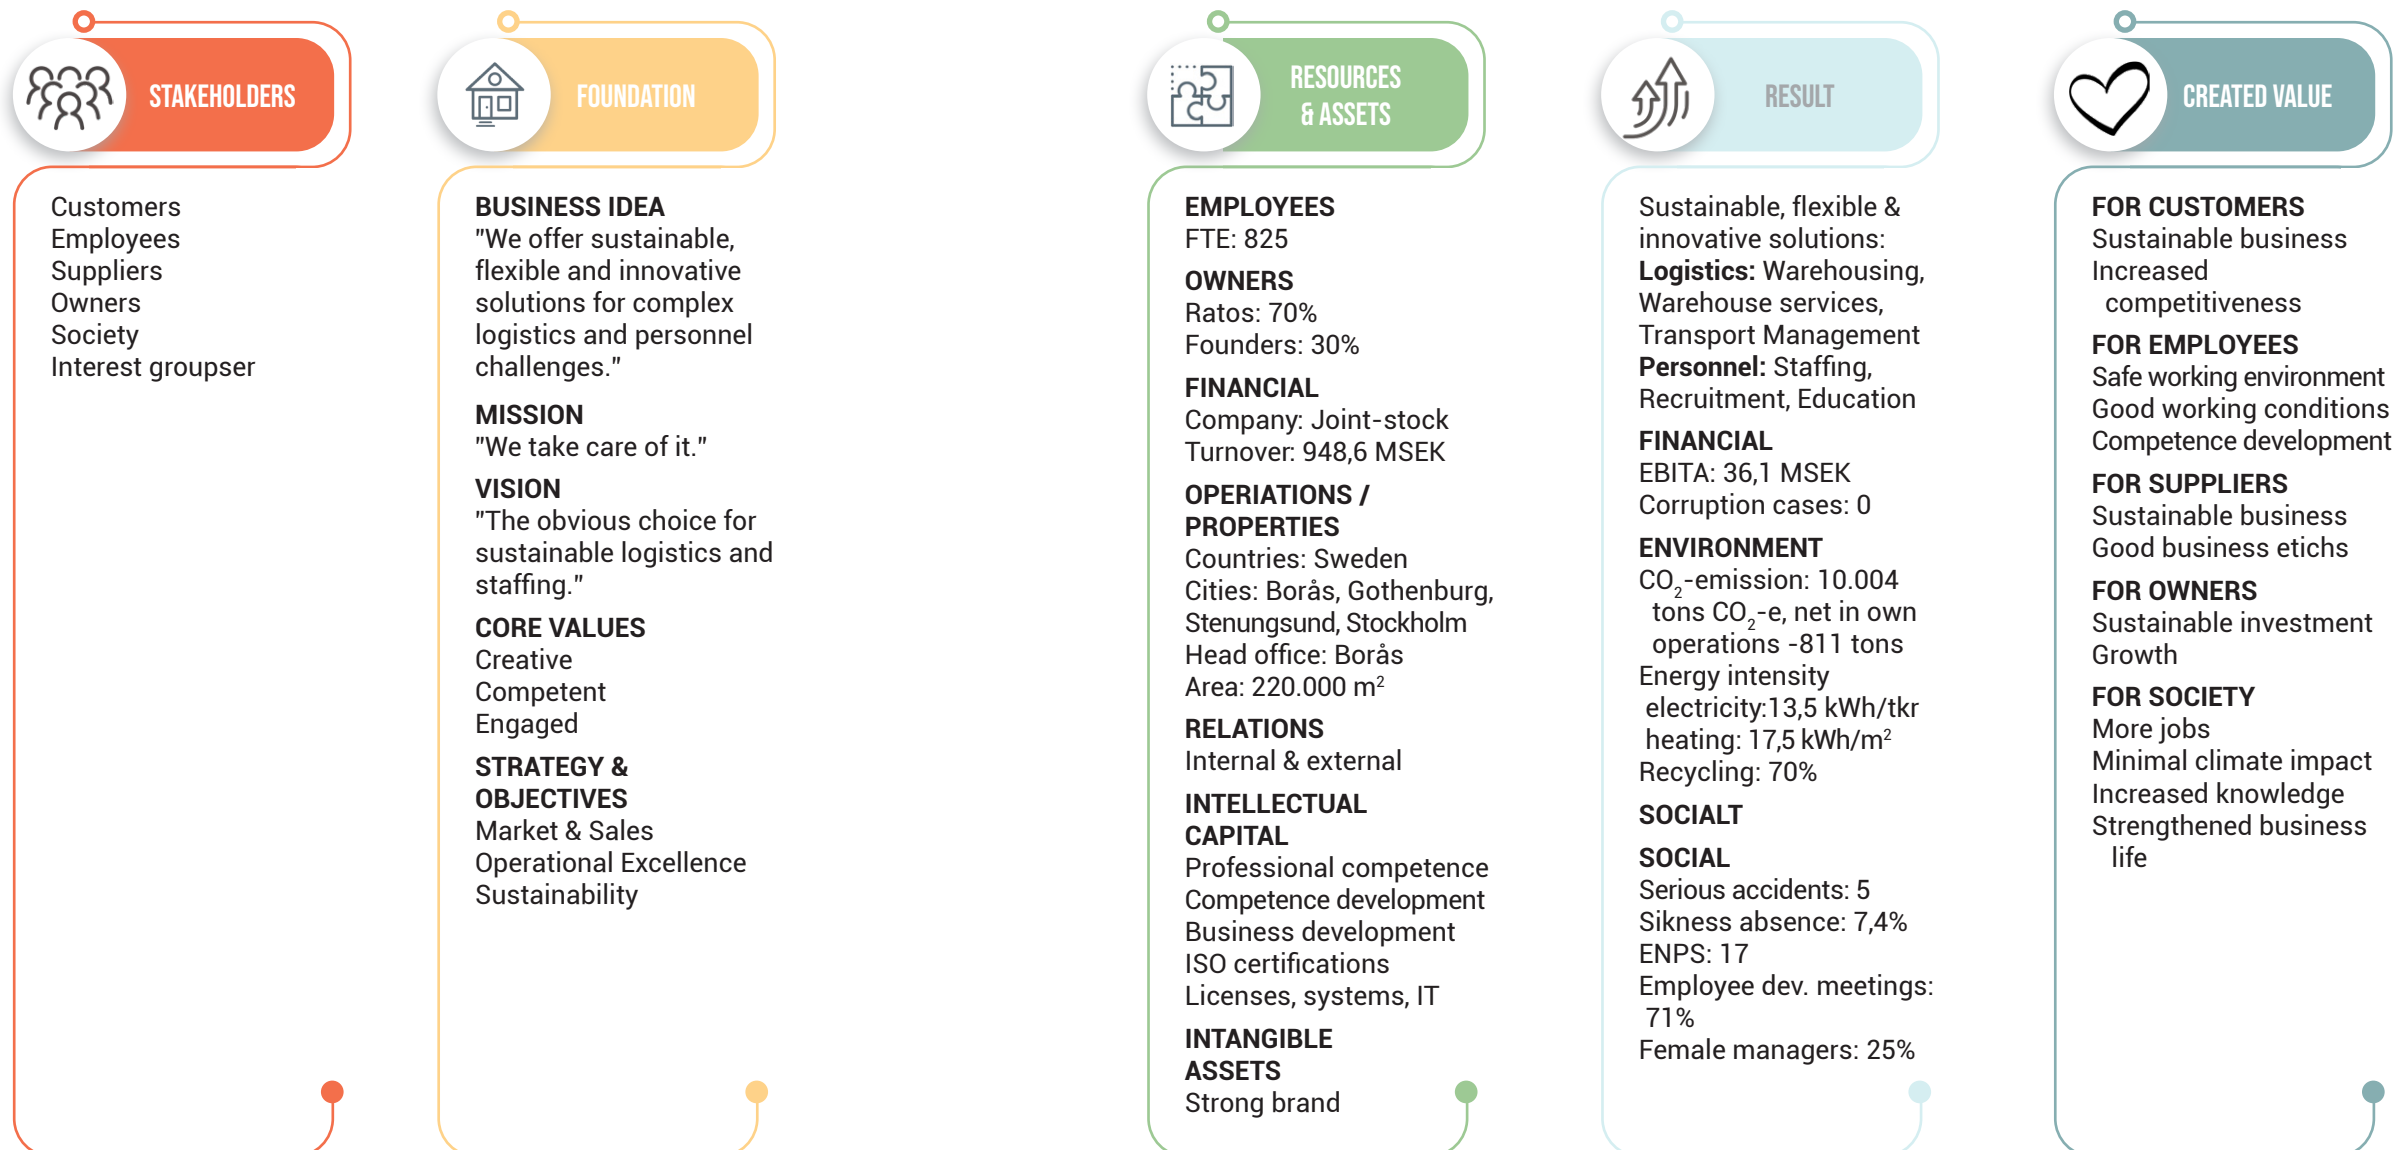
STAKEHOLDERS

Customers
Employees
Suppliers
Owners
Society
Interest groupser

FOUNDATION

BUSINESS IDEA
"We offer sustainable, flexible and innovative solutions for complex logistics and personnel challenges."

MISSION
"We take care of it."

VISION
"The obvious choice for sustainable logistics and staffing."

CORE VALUES
Creative
Competent
Engaged

STRATEGY & OBJECTIVES
Market & Sales
Operational Excellence
Sustainability

RESOURCES & ASSETS

EMPLOYEES
FTE: 825

OWNERS
Ratos: 70%
Founders: 30%

FINANCIAL
Company: Joint-stock
Turnover: 948,6 MSEK

OPERIATIONS / PROPERTIES
Countries: Sweden
Cities: Borås, Gothenburg, Stenungsund, Stockholm
Head office: Borås
Area: 220.000 $m^2$

RELATIONS
Internal & external

INTELLECTUAL CAPITAL
Professional competence
Competence development
Business development
ISO certifications
Licenses, systems, IT

INTANGIBLE ASSETS
Strong brand

RESULT

Sustainable, flexible & innovative solutions:
Logistics: Warehousing, Warehouse services, Transport Management
Personnel: Staffing, Recruitment, Education

FINANCIAL
EBITA: 36,1 MSEK
Corruption cases: 0

ENVIRONMENT
$CO_2$-emission: 10.004 tons $CO_2$-e, net in own operations -811 tons
Energy intensity
electricity:13,5 kWh/tkr
heating: 17,5 kWh/$m^2$
Recycling: 70%

SOCIALT

SOCIAL
Serious accidents: 5
Sikness absence: 7,4%
ENPS: 17
Employee dev. meetings: 71%
Female managers: 25%

CREATED VALUE

FOR CUSTOMERS
Sustainable business
Increased competitiveness

FOR EMPLOYEES
Safe working environment
Good working conditions
Competence development

FOR SUPPLIERS
Sustainable business
Good business etichs

FOR OWNERS
Sustainable investment
Growth

FOR SOCIETY
More jobs
Minimal climate impact
Increased knowledge
Strengthened business life